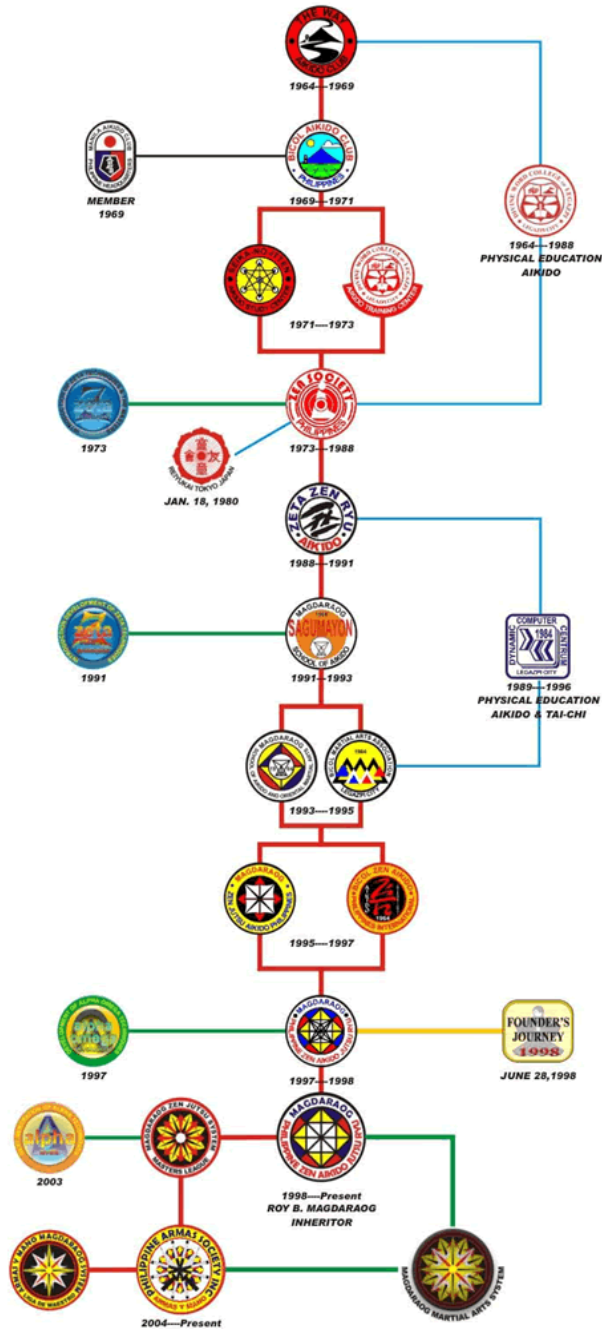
THE WAY
AIKIDO CLUB
1964—1969

MANILA AIKIDO CLUB
PHILIPPINE HEADQUARTERS
MEMBER
1969

BICOL AIKIDO CLUB
PHILIPPINES
1969—1971

DIVINE WORD COLLEGE LEGAZPI
1964—1988
PHYSICAL EDUCATION
AIKIDO

AIKIDO TRAINING CENTER
1971—1973

ZEN SOCIETY
PHILIPPINES
1973—1988

1973

REIYUKAI TOKYO JAPAN
JAN. 18, 1980

ZETA ZEN RYU
AIKIDO
1988—1991

MAGDARAOG
SAGUMAYON
SCHOOL OF AIKIDO
1991—1993

1991

COMPUTER
DYNAMIC
CENTRUM
1984
LEGAZPI CITY
1989—1996
PHYSICAL EDUCATION
AIKIDO & TAI-CHI

BICOL MARTIAL ARTS ASSOCIATION
1984
LEGAZPI CITY
1993—1995

MAGDARAOG
ZEN JUTSU AIKIDO PHILIPPINES
BICOL ZEN AIKIDO
PHILIPPINES INTERNATIONAL
1984
1995—1997

MAGDARAOG
PHILIPPINE ZEN AIKIDO
1997—1998

1997

FOUNDER'S JOURNEY
1998
JUNE 28,1998

MAGDARAOG ZEN JUTSU SYSTEM
MASTERS LEAGUE

MAGDARAOG
PHILIPPINE ZEN AIKIDO DAITO
1998—Present
ROY B. MAGDARAOG
INHERITOR

2003

PHILIPPINE ARMAS SOCIETY INC
ARMAS Y MANO
2004—Present

MAGDARAOG MARTIAL ARTS SYSTEM